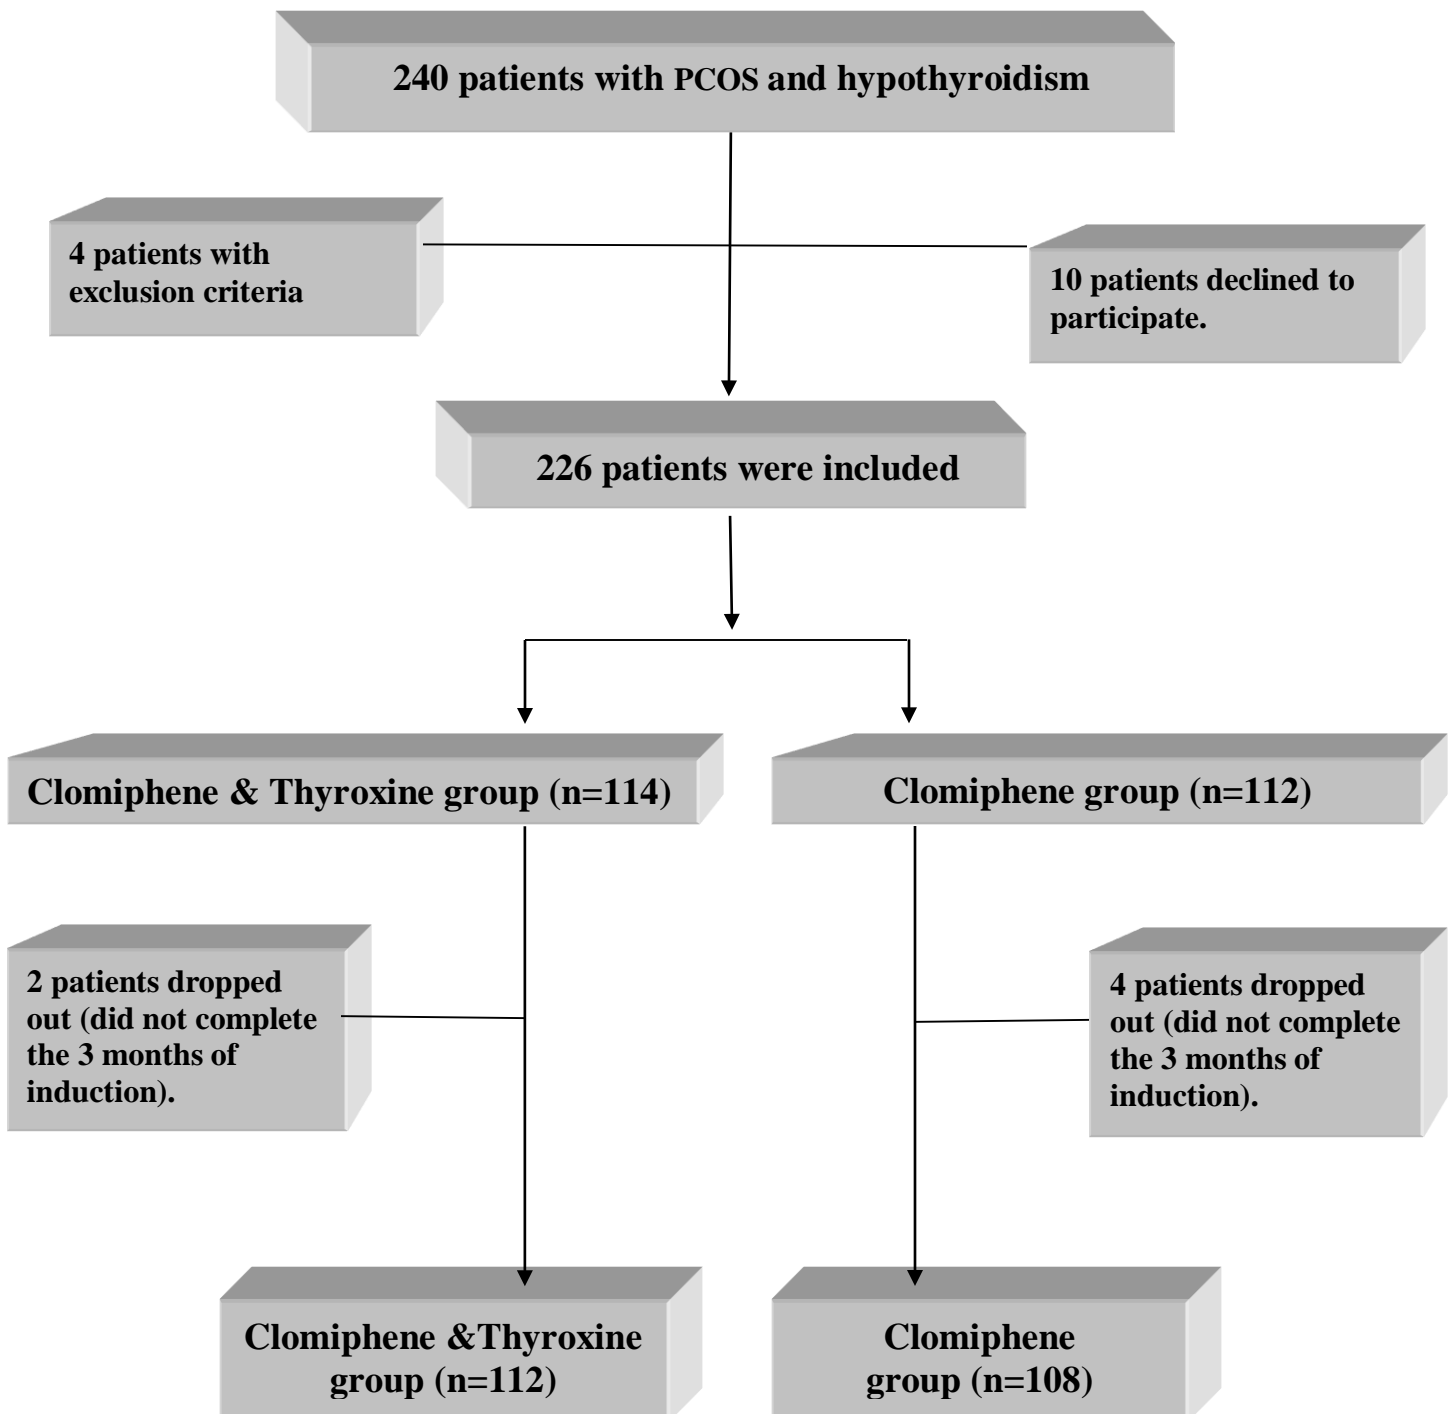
240 patients with PCOS and hypothyroidism

4 patients with exclusion criteria

10 patients declined to participate.

226 patients were included

Clomiphene & Thyroxine group (n=114)

Clomiphene group (n=112)

2 patients dropped out (did not complete the 3 months of induction).

4 patients dropped out (did not complete the 3 months of induction).

Clomiphene &Thyroxine group (n=112)

Clomiphene group (n=108)